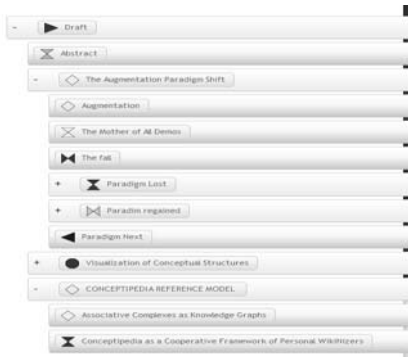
- Draft

Abstract

- The Augmentation Paradigm Shift

Augmentation

The Mother of All Demos

The fall

+ Paradigm Lost

+ Paradim regained

Paradigm Next

+ Visualization of Conceptual Structures

- CONCEPTIPEDIA REFERENCE MODEL

Associative Complexes as Knowledge Graphs

Conceptipedia as a Cooperative Framework of Personal Wikitizers